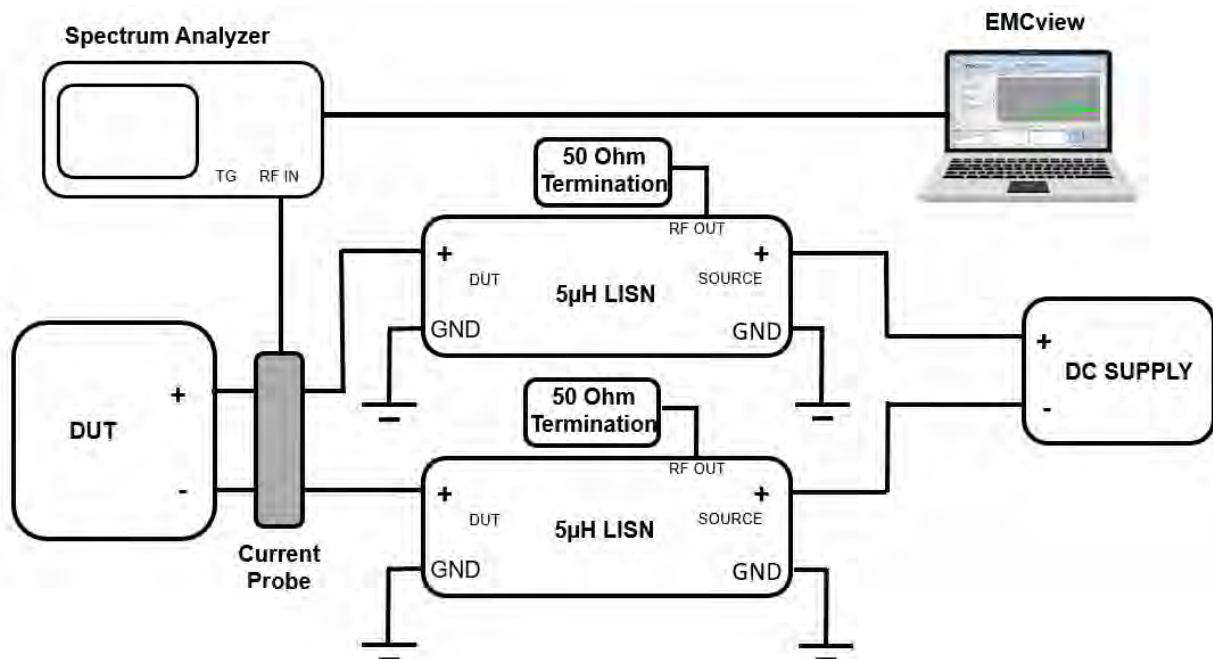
Spectrum Analyzer

TG RF IN

EMCview

50 Ohm Termination

RF OUT

+ DUT

5µH LISN

+ SOURCE

GND

GND

DUT

+

-

Current Probe

+

DC SUPPLY

-

50 Ohm Termination

RF OUT

+ DUT

5µH LISN

+ SOURCE

GND

GND